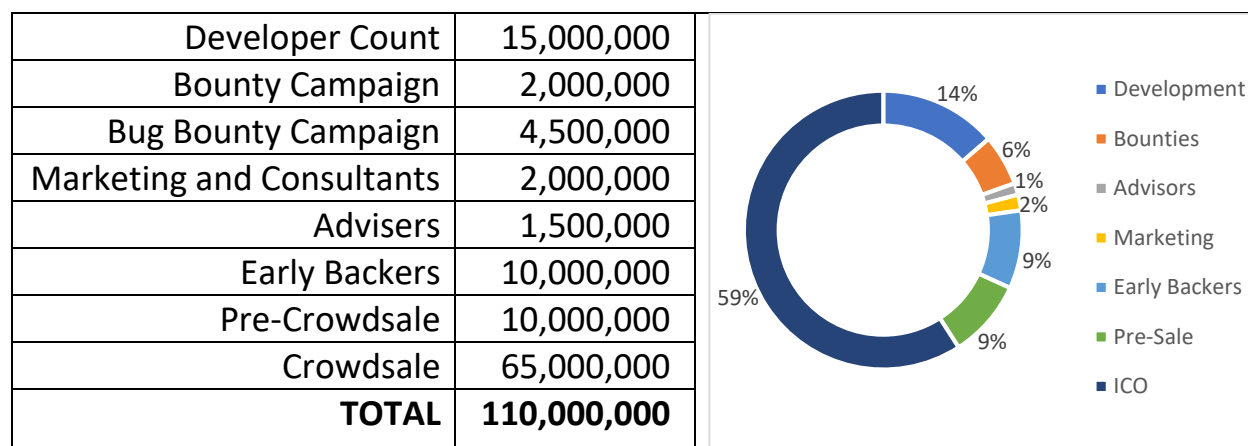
| Developer Count | 15,000,000 |
|---|---|
| Bounty Campaign | 2,000,000 |
| Bug Bounty Campaign | 4,500,000 |
| Marketing and Consultants | 2,000,000 |
| Advisers | 1,500,000 |
| Early Backers | 10,000,000 |
| Pre-Crowdsale | 10,000,000 |
| Crowdsale | 65,000,000 |
| **TOTAL** | **110,000,000** |

14%
6%
1%
2%
9%
9%
59%

Development
Bounties
Advisors
Marketing
Early Backers
Pre-Sale
ICO